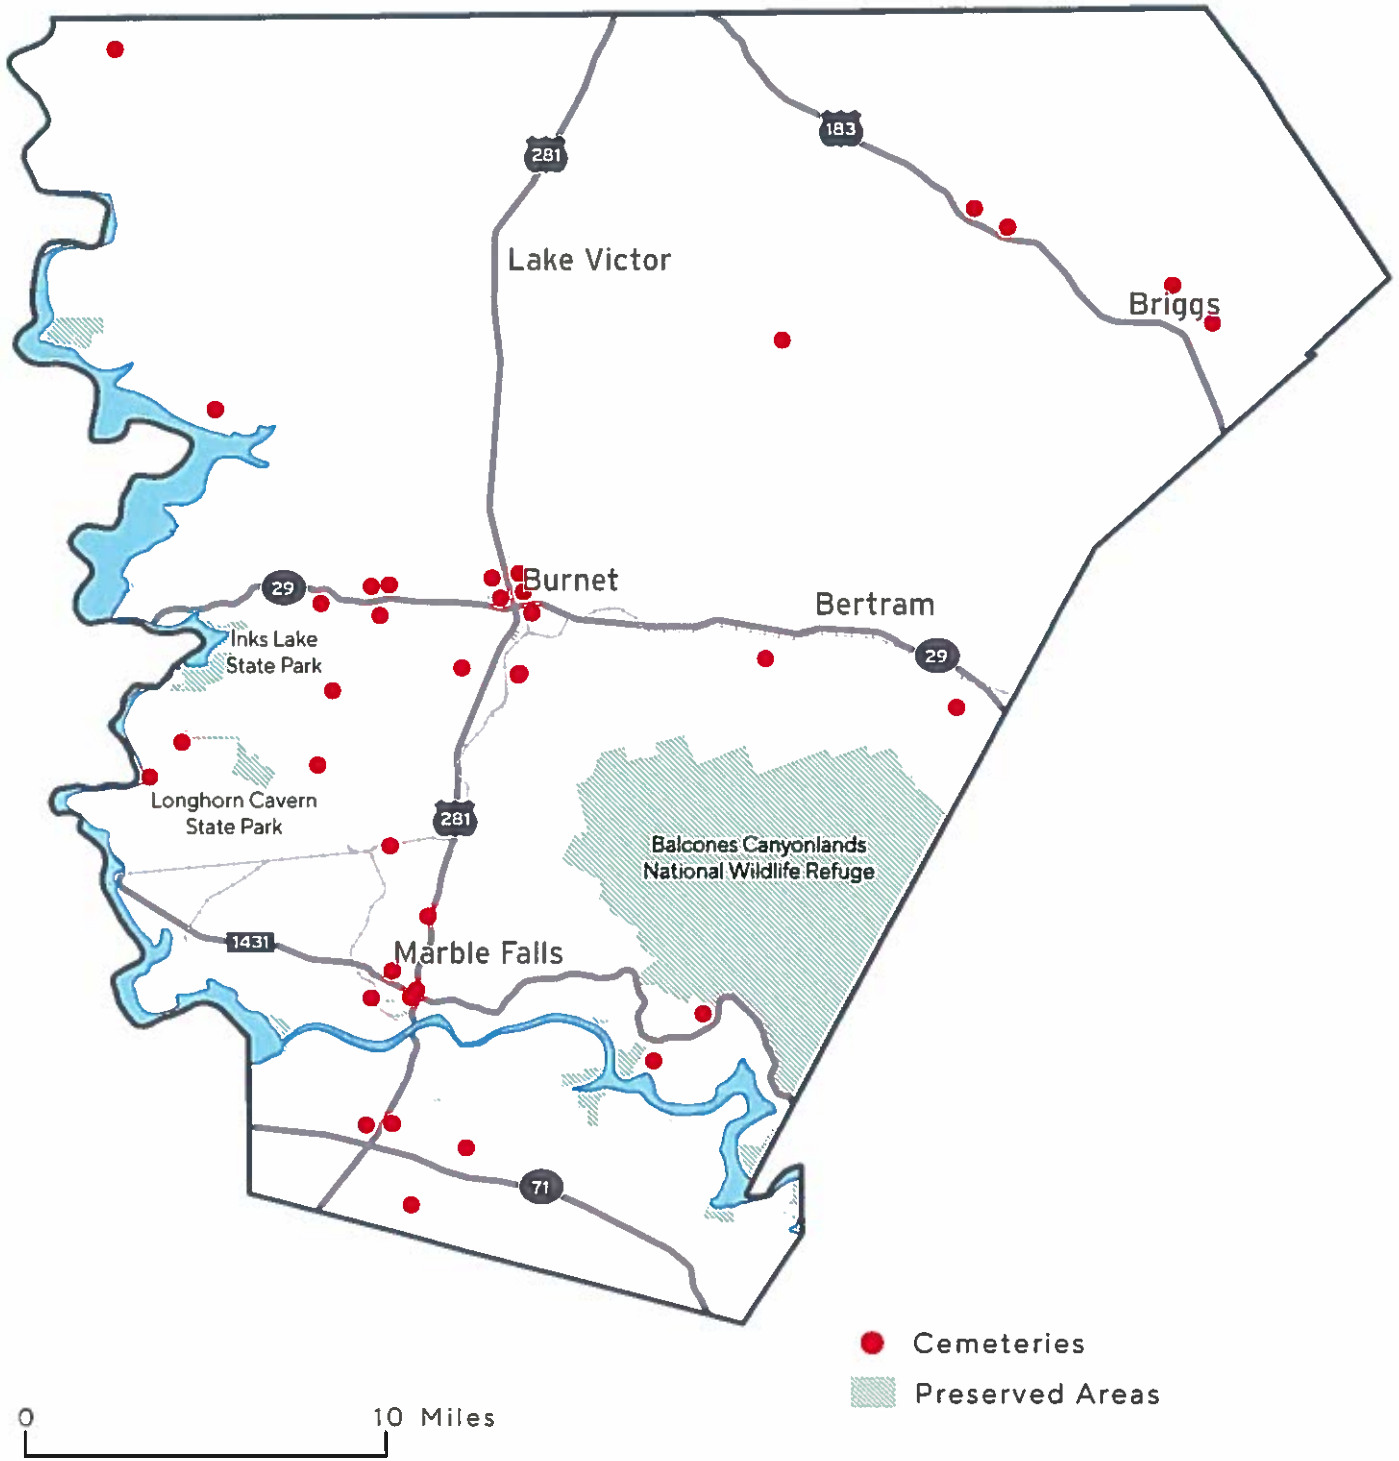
183
281
Lake Victor
Briggs
29
Burnet
Bertram
Inks Lake
State Park
29
Longhorn Cavern
State Park
281
Balcones Canyonlands
National Wildlife Refuge
1431
Marble Falls
71
Cemeteries
Preserved Areas
0
10 Miles